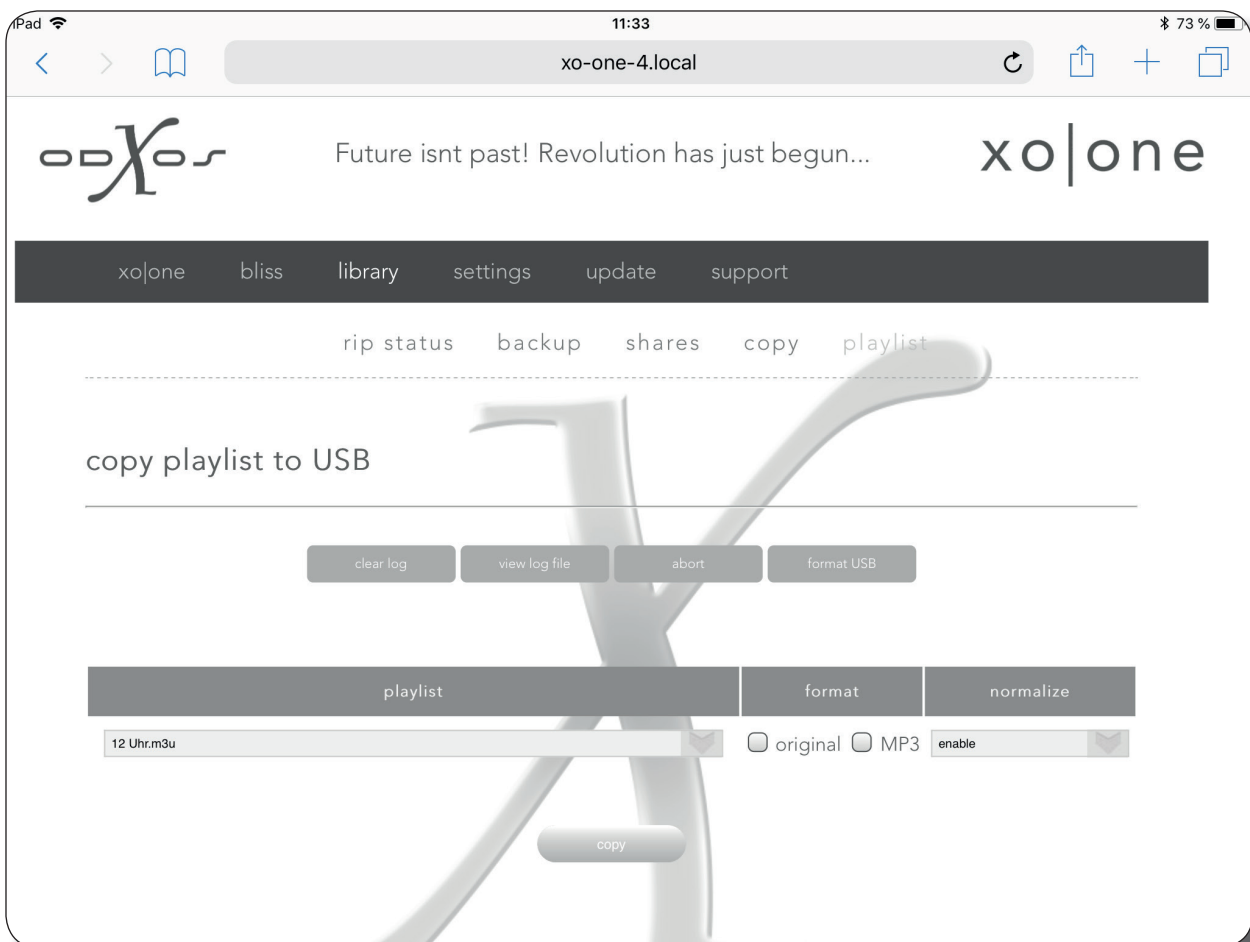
iPad 11:33 73 %

xo-one-4.local

odXos

Future isnt past! Revolution has just begun...

xo|one

xo|one bliss library settings update support

rip status backup shares copy playlist

copy playlist to USB

clear log view log file abort format USB

| playlist | format | normalize |
|---|---|---|
| 12 Uhr.m3u | original MP3 | enable |

copy